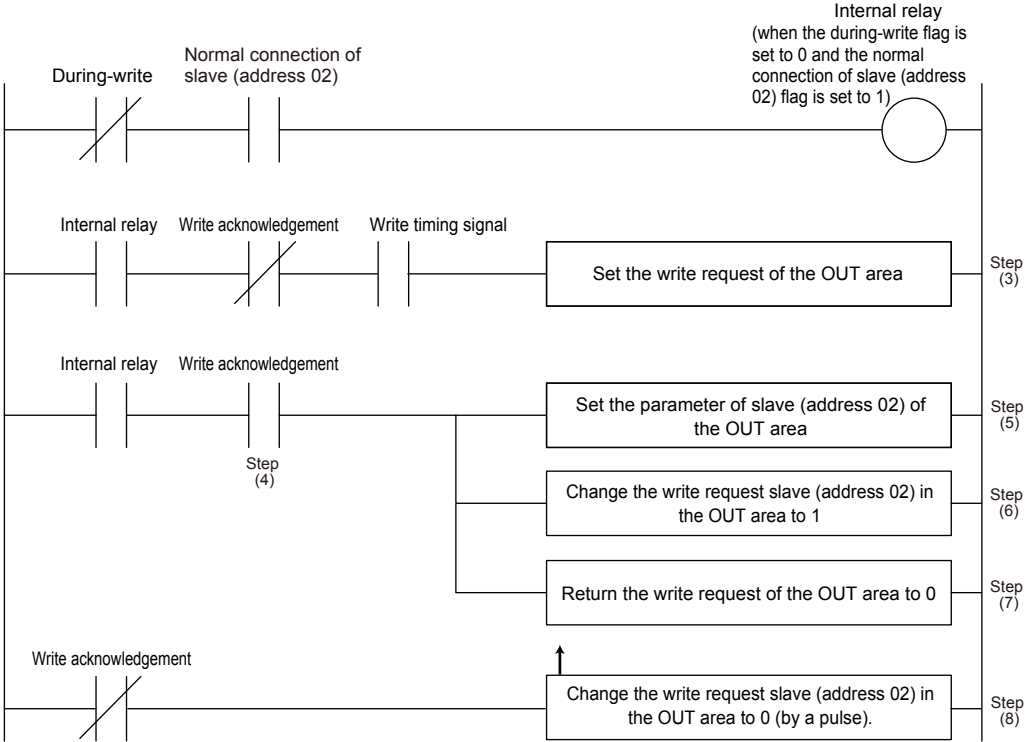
During-write

Normal connection of slave (address 02)

Internal relay (when the during-write flag is set to 0 and the normal connection of slave (address 02) flag is set to 1)

Internal relay

Write acknowledgement

Write timing signal

Set the write request of the OUT area

Step (3)

Internal relay

Write acknowledgement

Step (4)

Set the parameter of slave (address 02) of the OUT area

Step (5)

Change the write request slave (address 02) in the OUT area to 1

Step (6)

Return the write request of the OUT area to 0

Step (7)

Write acknowledgement

Change the write request slave (address 02) in the OUT area to 0 (by a pulse).

Step (8)